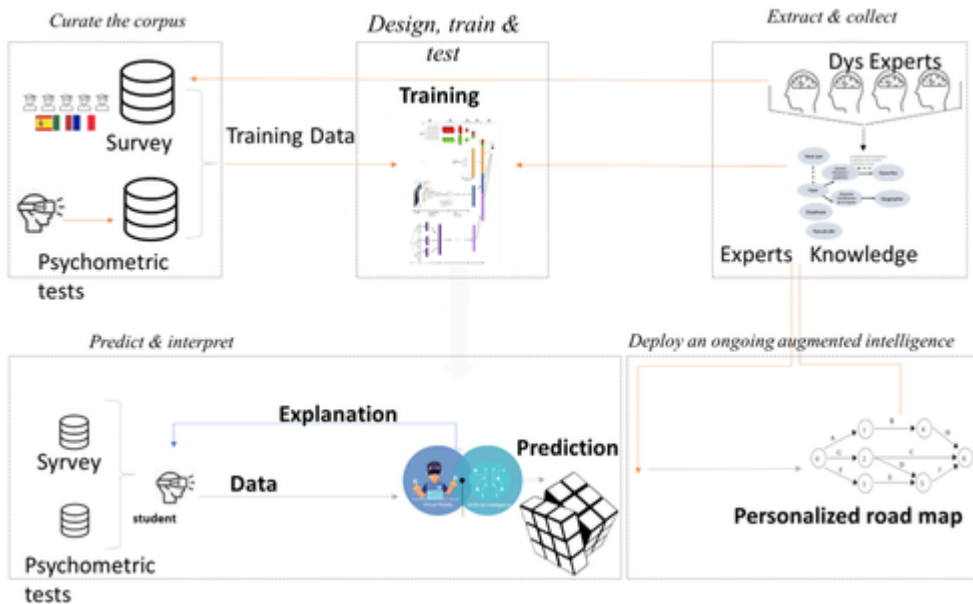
Curate the corpus

Survey

Psychometric tests

Training Data

Design, train & test

Training

Extract & collect

Dys Experts

Experts Knowledge

Predict & interpret

Deploy an ongoing augmented intelligence

Explanation

Syrvey

Psychometric tests

student

Data

Prediction

Personalized road map